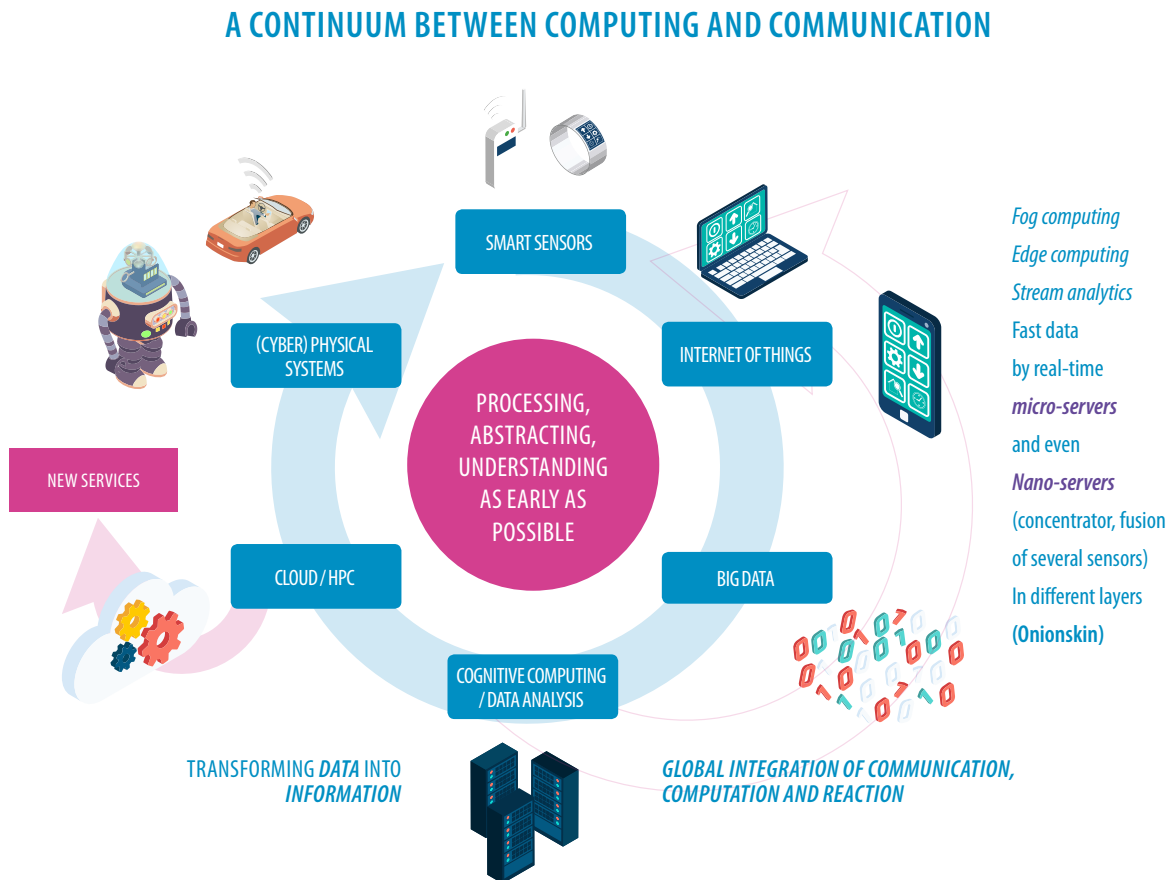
A CONTINUUM BETWEEN COMPUTING AND COMMUNICATION

SMART SENSORS

(CYBER) PHYSICAL SYSTEMS

INTERNET OF THINGS

PROCESSING, ABSTRACTING, UNDERSTANDING AS EARLY AS POSSIBLE

NEW SERVICES

CLOUD / HPC

BIG DATA

COGNITIVE COMPUTING / DATA ANALYSIS

Fog computing
Edge computing
Stream analytics
Fast data
by real-time
micro-servers
and even
Nano-servers
(concentrator, fusion
of several sensors)
In different layers
(Onionskin)

TRANSFORMING DATA INTO INFORMATION

GLOBAL INTEGRATION OF COMMUNICATION, COMPUTATION AND REACTION